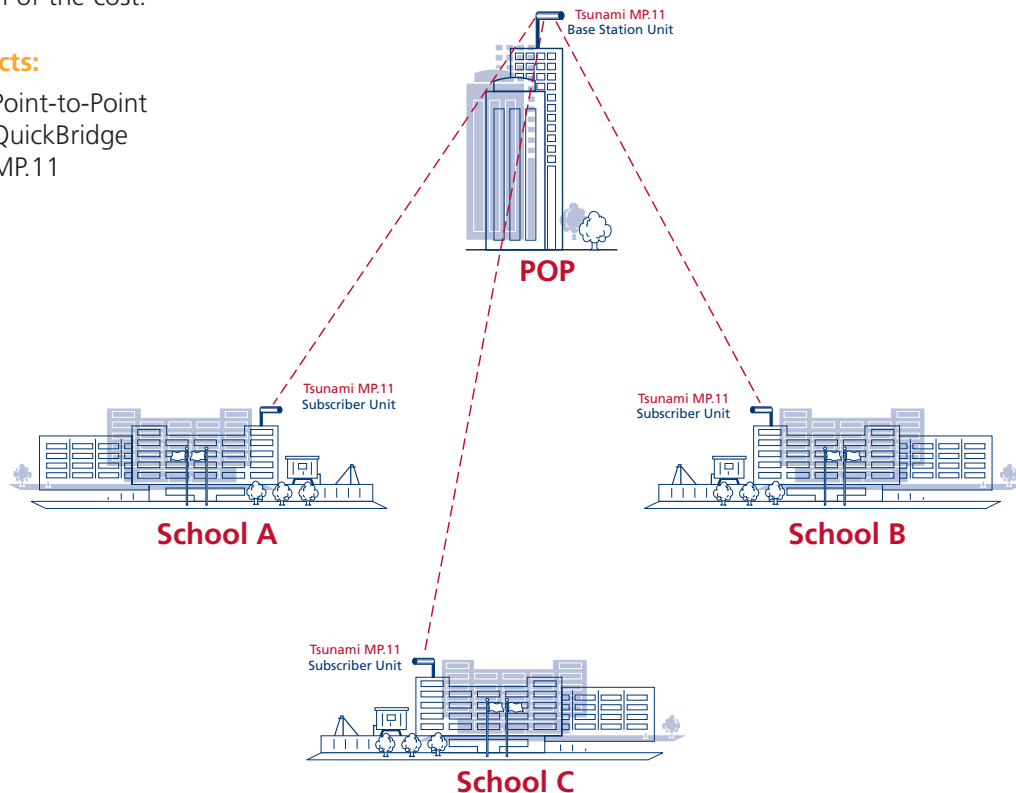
f the cost.

cts:

Point-to-Point
QuickBridge
MP.11

Tsunami MP.11
Base Station Unit

POP

Tsunami MP.11
Subscriber Unit

Tsunami MP.11
Subscriber Unit

School A

School B

Tsunami MP.11
Subscriber Unit

School C